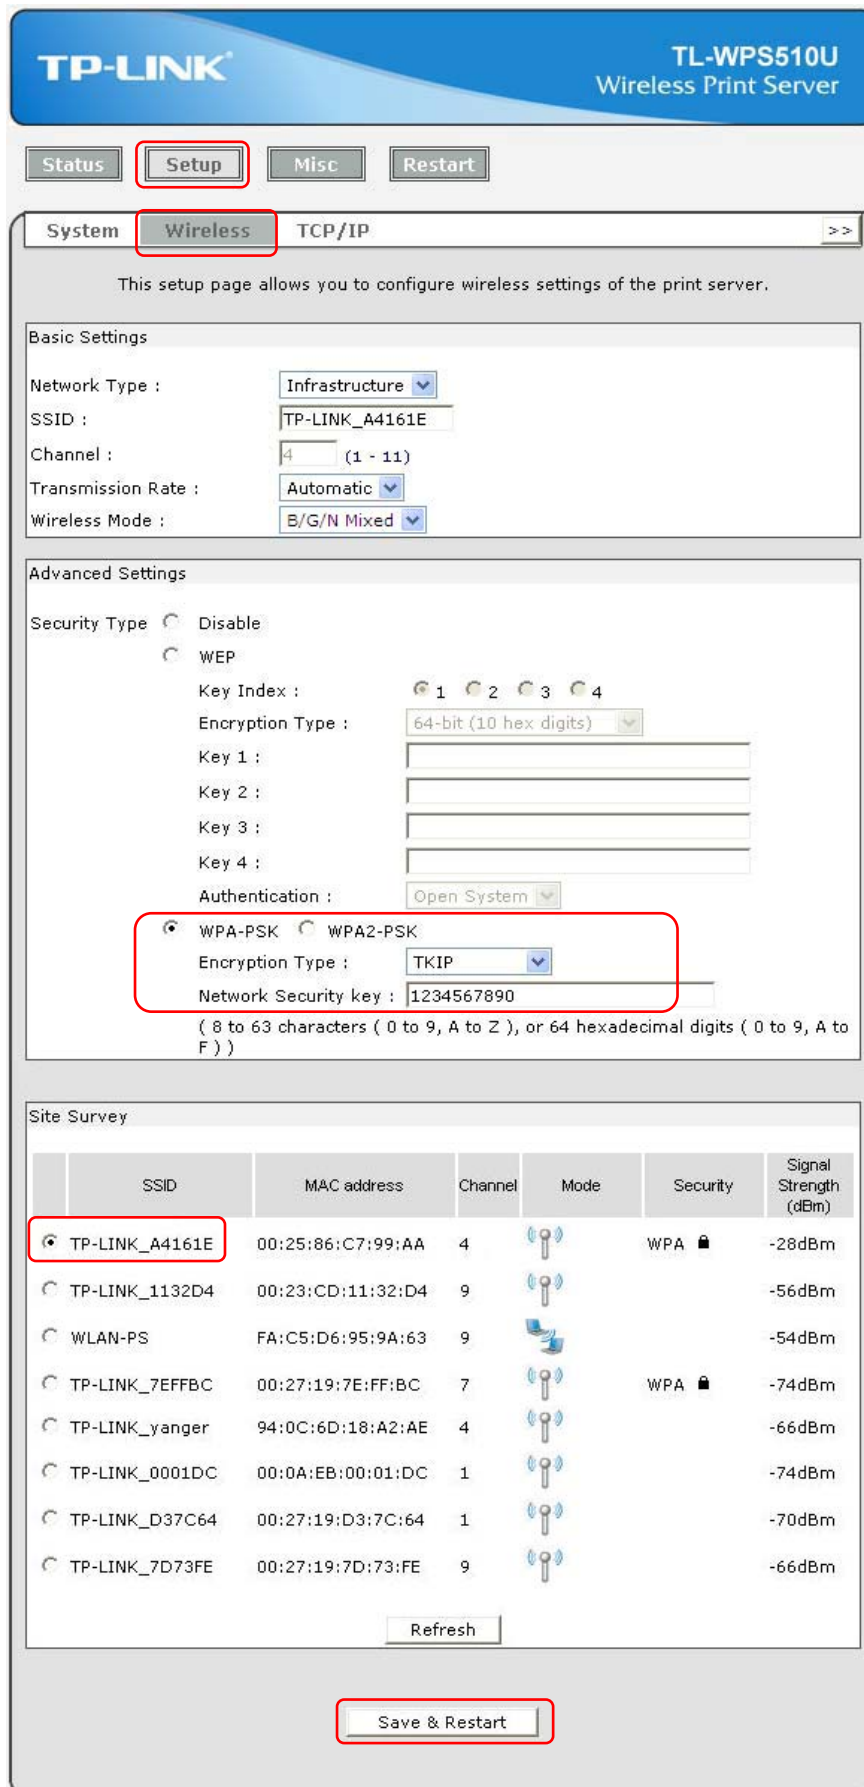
TP-LINK

TL-WPS510U
Wireless Print Server

Status Setup Misc Restart

System Wireless TCP/IP >>

This setup page allows you to configure wireless settings of the print server.

Basic Settings

Network Type : Infrastructure
SSID : TP-LINK_A4161E
Channel : 4 (1 - 11)
Transmission Rate : Automatic
Wireless Mode : B/G/N Mixed

Advanced Settings

Security Type Disable
WEP
Key Index : 1 2 3 4
Encryption Type : 64-bit (10 hex digits)
Key 1 :
Key 2 :
Key 3 :
Key 4 :
Authentication : Open System
WPA-PSK WPA2-PSK
Encryption Type : TKIP
Network Security key : 1234567890
( 8 to 63 characters ( 0 to 9, A to Z ), or 64 hexadecimal digits ( 0 to 9, A to F ) )

Site Survey

| | SSID | MAC address | Channel | Mode | Security | Signal Strength (dBm) |
|---|---|---|---|---|---|---|
| | TP-LINK_A4161E | 00:25:86:C7:99:AA | 4 | | WPA | -28dBm |
| | TP-LINK_1132D4 | 00:23:CD:11:32:D4 | 9 | | | -56dBm |
| | WLAN-PS | FA:C5:D6:95:9A:63 | 9 | | | -54dBm |
| | TP-LINK_7EFFBC | 00:27:19:7E:FF:BC | 7 | | WPA | -74dBm |
| | TP-LINK_yanger | 94:0C:6D:18:A2:AE | 4 | | | -66dBm |
| | TP-LINK_0001DC | 00:0A:EB:00:01:DC | 1 | | | -74dBm |
| | TP-LINK_D37C64 | 00:27:19:D3:7C:64 | 1 | | | -70dBm |
| | TP-LINK_7D73FE | 00:27:19:7D:73:FE | 9 | | | -66dBm |

Refresh

Save & Restart